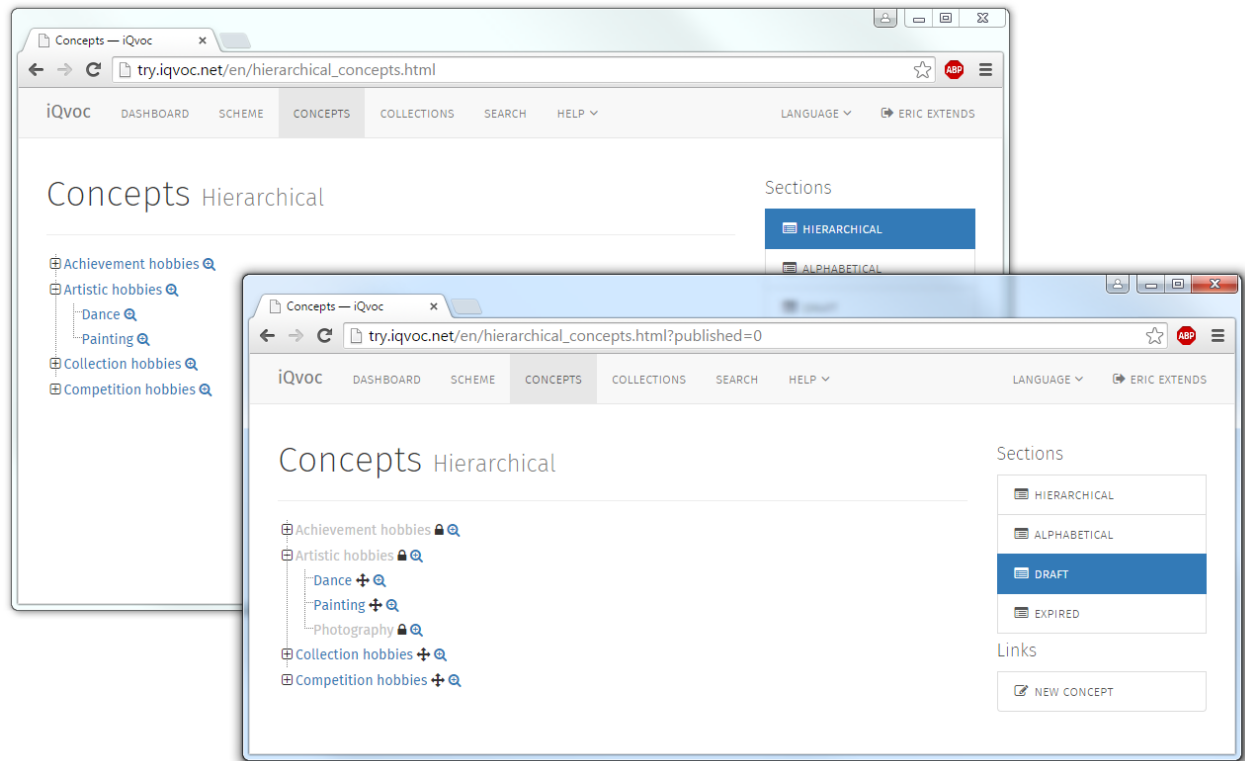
Concepts — iQvoc

try.iqvoc.net/en/hierarchical_concepts.html

iQvoc DASHBOARD SCHEME CONCEPTS COLLECTIONS SEARCH HELP LANGUAGE ERIC EXTENDS

Concepts Hierarchical

Achievement hobbies
Artistic hobbies
Dance
Painting
Collection hobbies
Competition hobbies

Sections

HIERARCHICAL
ALPHABETICAL
DRAFT

Concepts — iQvoc

try.iqvoc.net/en/hierarchical_concepts.html?published=0

iQvoc DASHBOARD SCHEME CONCEPTS COLLECTIONS SEARCH HELP LANGUAGE ERIC EXTENDS

Concepts Hierarchical

Achievement hobbies
Artistic hobbies
Dance
Painting
Photography
Collection hobbies
Competition hobbies

Sections

HIERARCHICAL
ALPHABETICAL
DRAFT
EXPIRED

Links

NEW CONCEPT